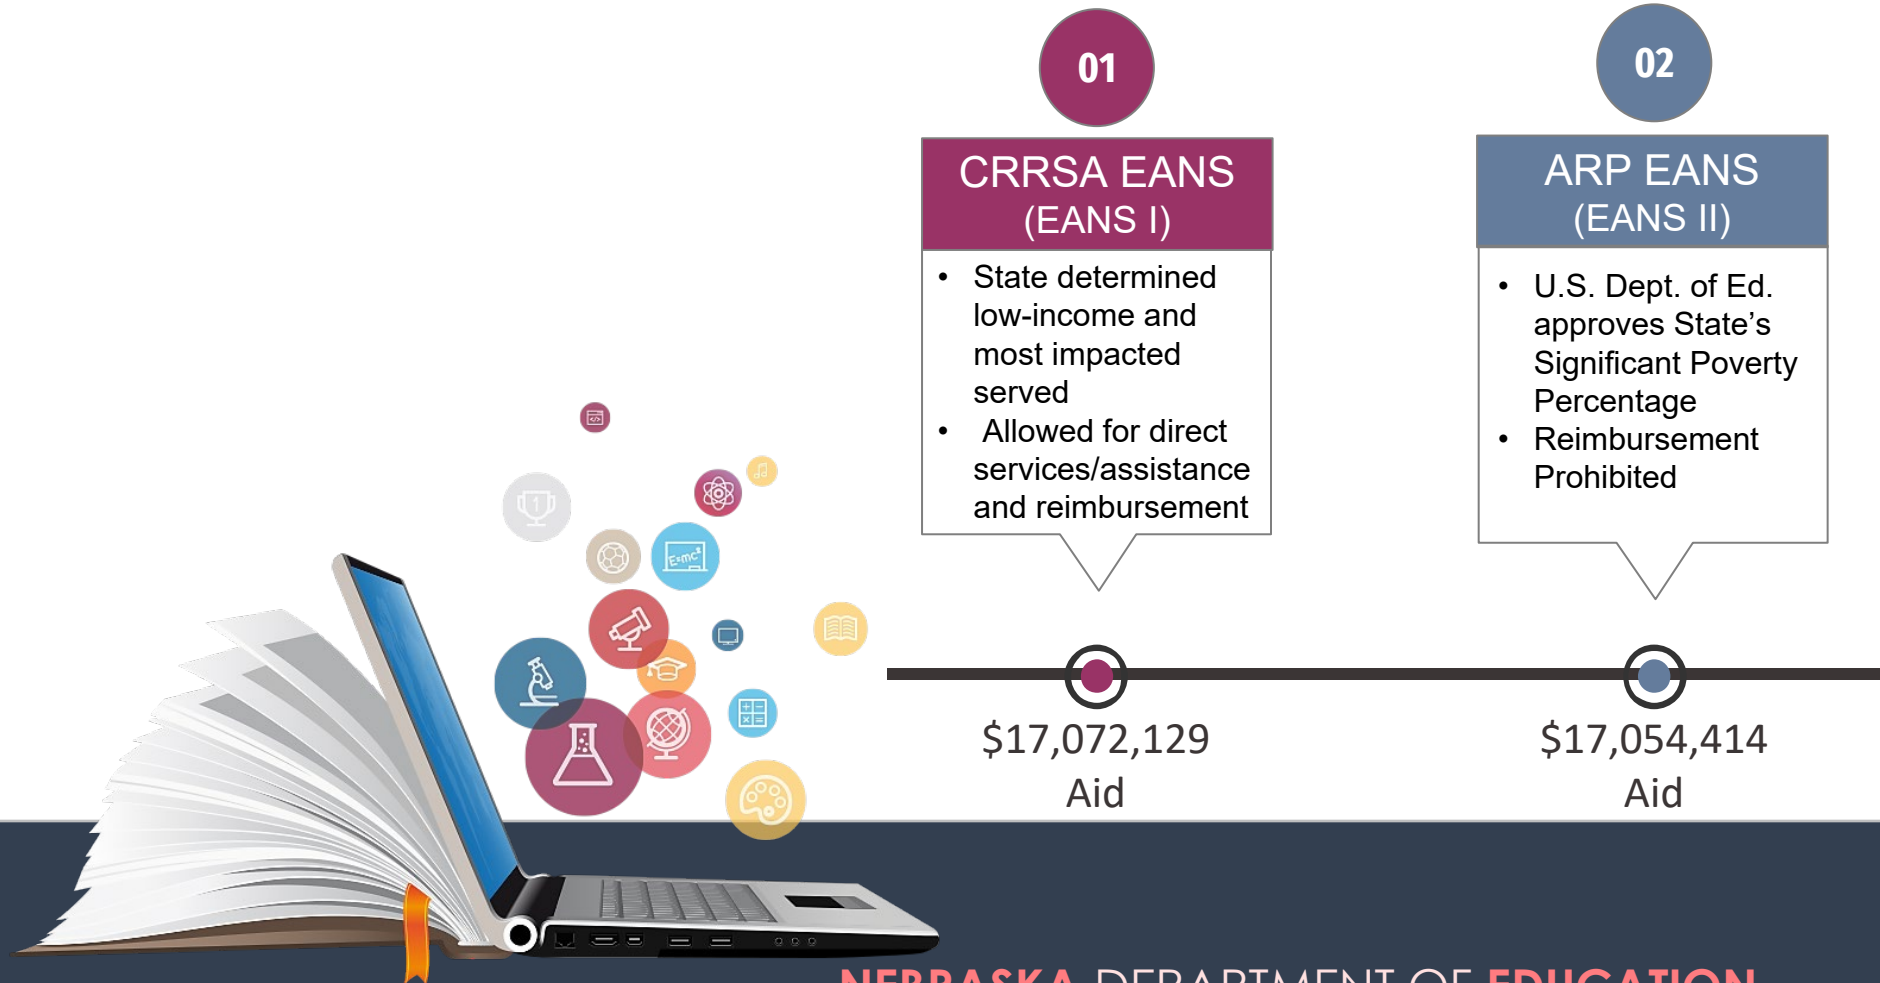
01

CRRSA EANS (EANS I)

- State determined low-income and most impacted served
- Allowed for direct services/assistance and reimbursement

02

ARP EANS (EANS II)

- U.S. Dept. of Ed. approves State's Significant Poverty Percentage
- Reimbursement Prohibited

$17,072,129 Aid

$17,054,414 Aid

NEBRASKA DEPARTMENT OF EDUCATION